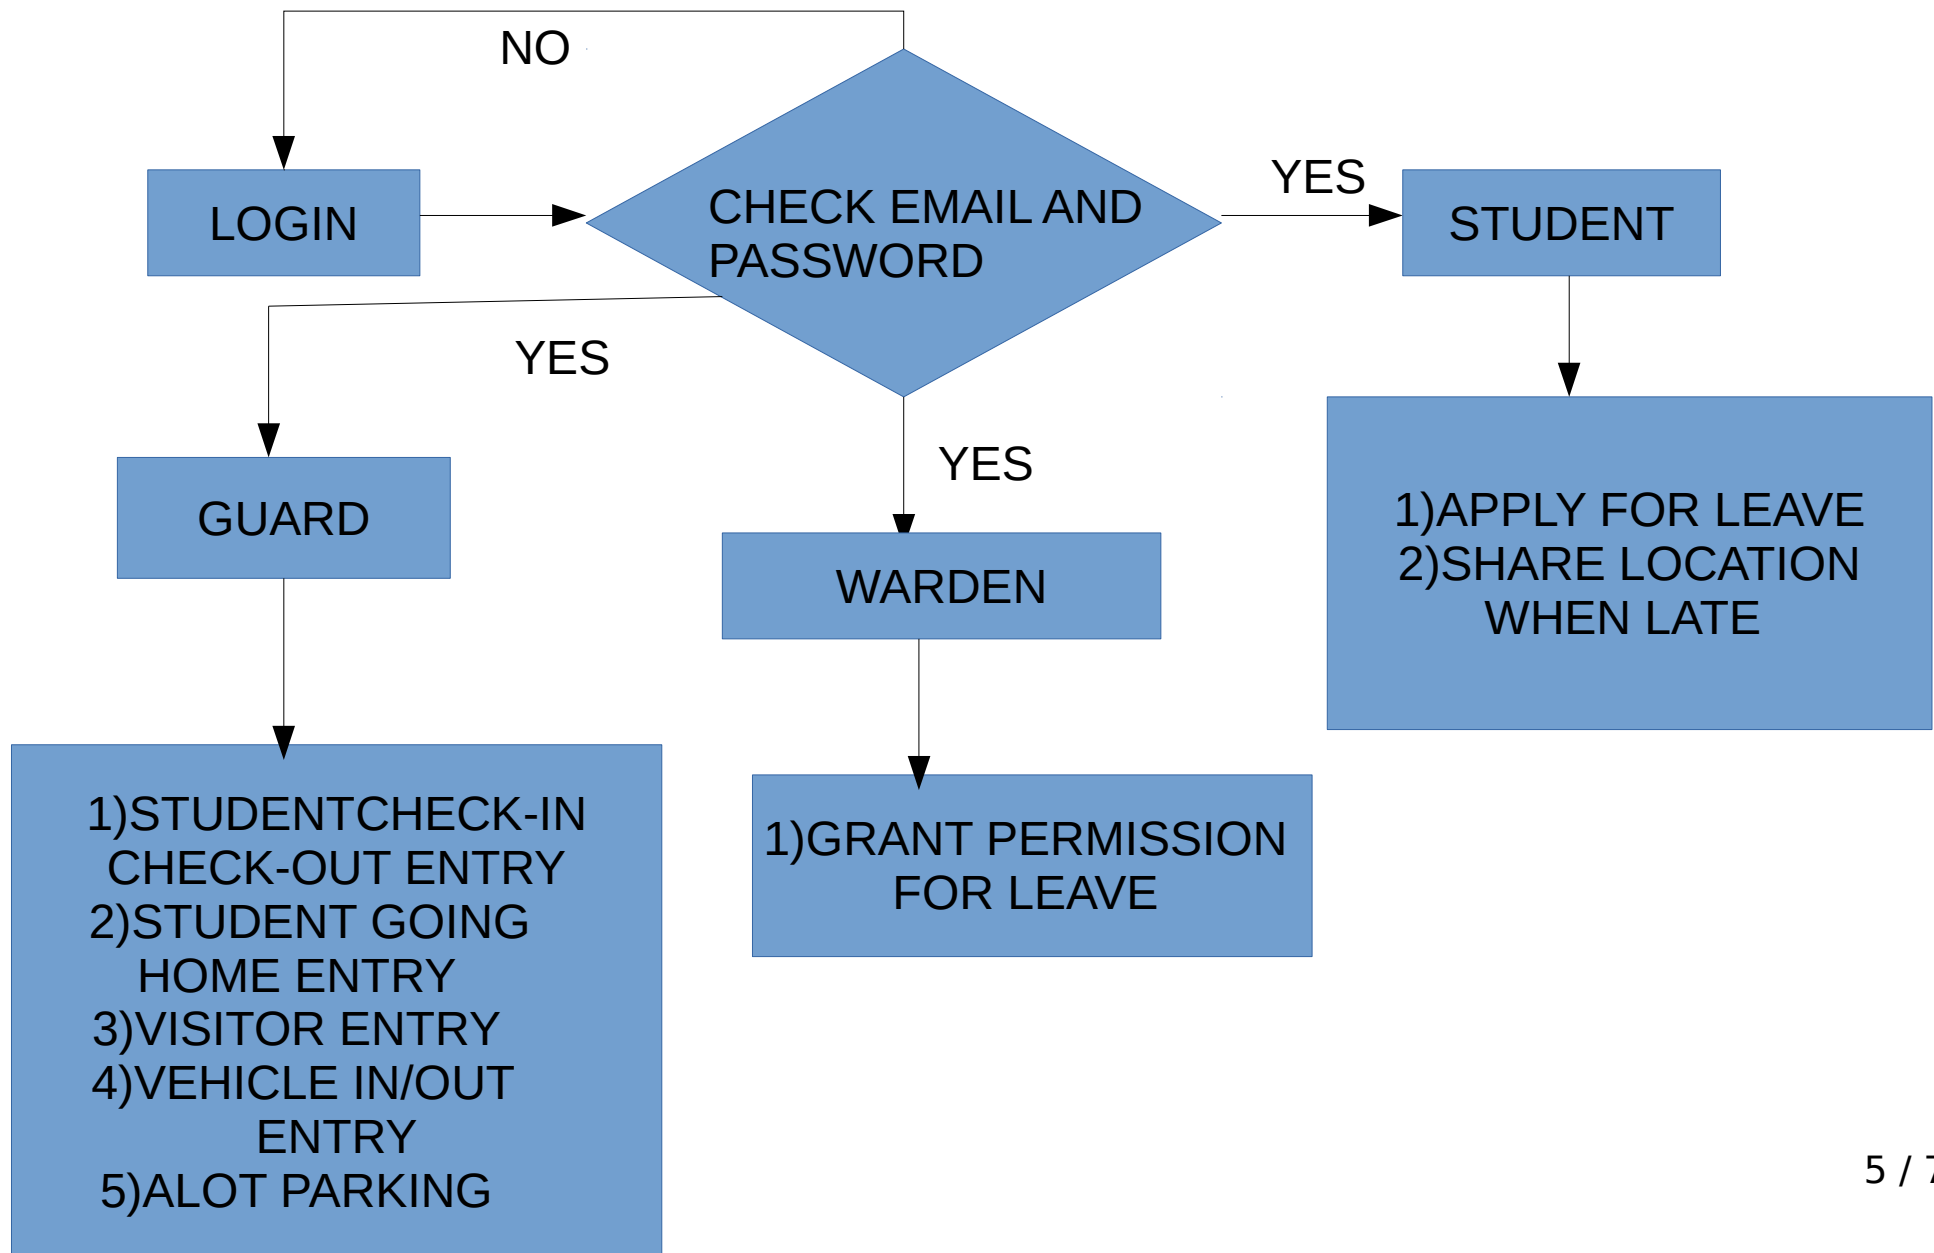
NO

LOGIN

CHECK EMAIL AND PASSWORD

YES

STUDENT

YES

YES

GUARD

WARDEN

1)APPLY FOR LEAVE
2)SHARE LOCATION WHEN LATE

1)STUDENTCHECK-IN CHECK-OUT ENTRY
2)STUDENT GOING HOME ENTRY
3)VISITOR ENTRY
4)VEHICLE IN/OUT ENTRY
5)ALOT PARKING

1)GRANT PERMISSION FOR LEAVE

5 / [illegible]